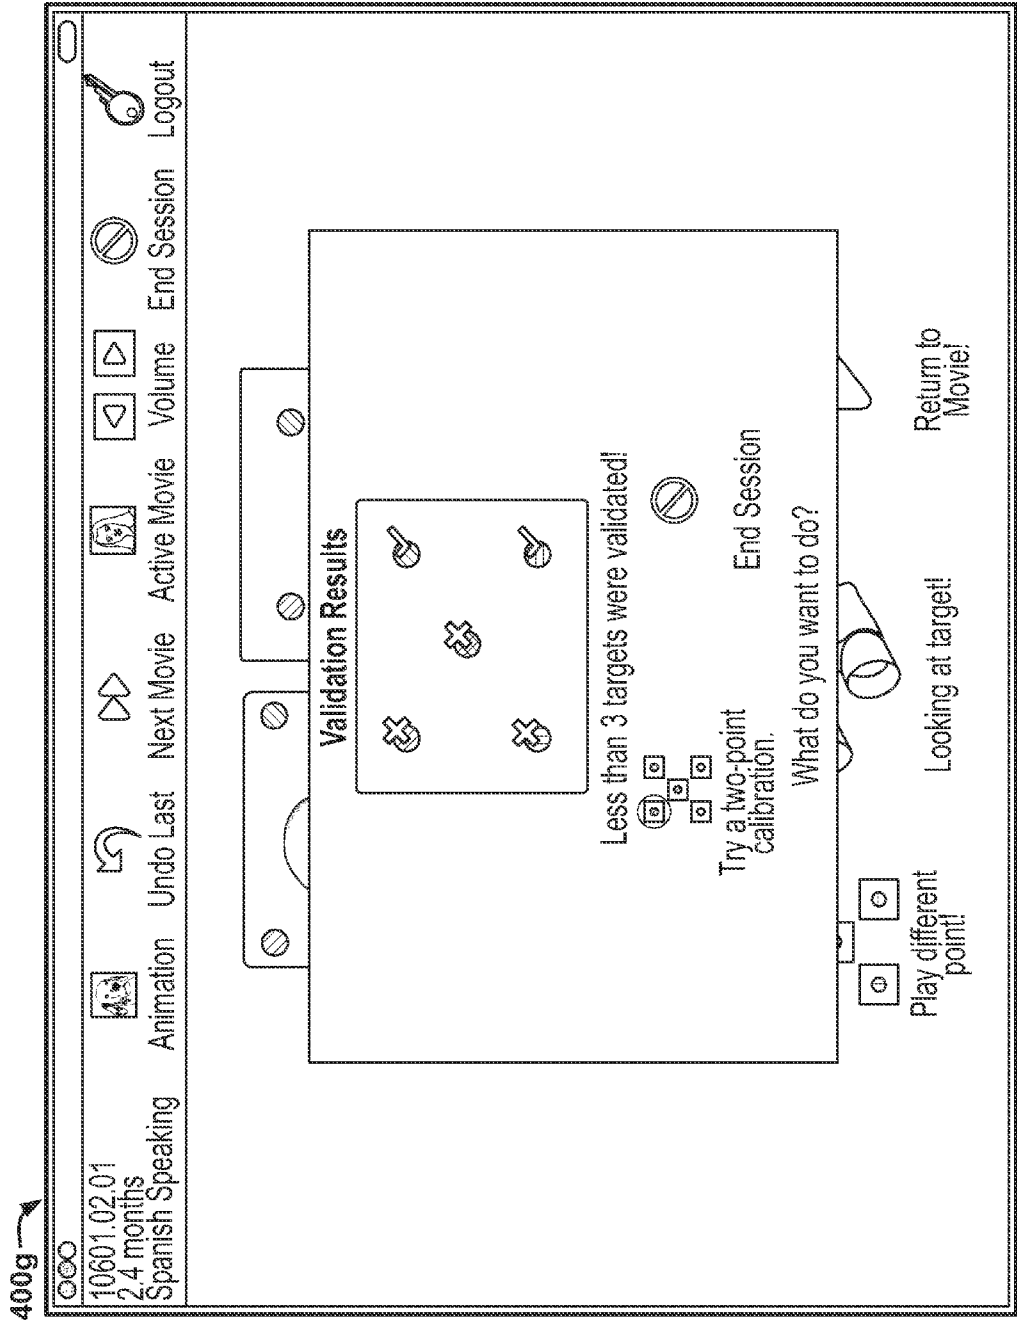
400g

10601.02.01
2.4 months
Spanish Speaking

Animation

Undo Last

Next Movie

Active Movie

Volume

End Session

Logout

Validation Results

Less than 3 targets were validated!

Try a two-point calibration.

End Session

What do you want to do?

Play different point!

Looking at target!

Return to Movie!